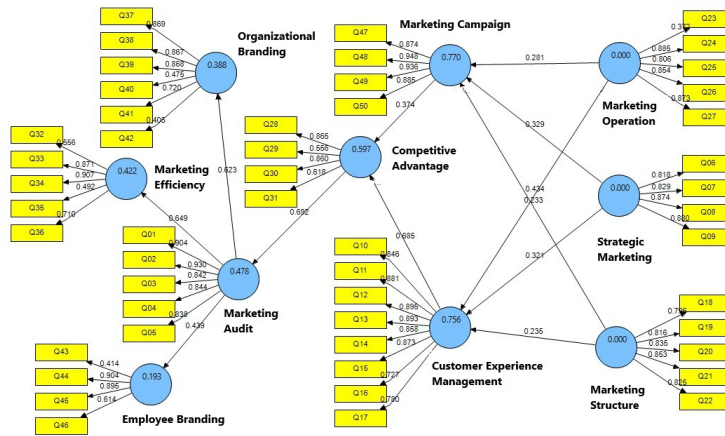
Q37
0.869
Q38
0.867
Q39
0.868
0.476
Q40
0.720
Q41
0.405
Q42
0.388
Organizational Branding

Marketing Campaign
Q47
0.874
Q48
0.948
0.936
Q49
0.885
Q50
0.770
0.374

0.281
0.000
Marketing Operation
Q23
0.372
0.885
Q24
0.806
Q25
0.854
Q26
0.873
Q27

Q32
0.556
Q33
0.871
0.907
Q34
0.492
Q35
0.710
Q36
0.422
Marketing Efficiency

0.623

Q28
0.865
Q29
0.556
0.860
Q30
0.618
Q31
0.597
Competitive Advantage
0.692

0.329

0.000
Q06
0.818
Q07
0.829
0.874
Q08
0.800
Q09
Strategic Marketing

0.649
Q01
0.904
Q02
0.930
Q03
0.842
0.844
Q04
0.838
Q05
0.478
Marketing Audit
0.439

0.685
Q10
0.846
Q11
0.881
Q12
0.896
0.893
Q13
0.858
Q14
0.873
Q15
0.727
Q16
0.780
Q17
0.756
Customer Experience Management

0.434
0.233
0.321
0.235

0.000
Marketing Structure
Q18
0.792
Q19
0.816
0.835
Q20
0.853
Q21
0.825
Q22

Q43
0.414
Q44
0.904
0.895
Q45
0.614
Q46
0.193
Employee Branding